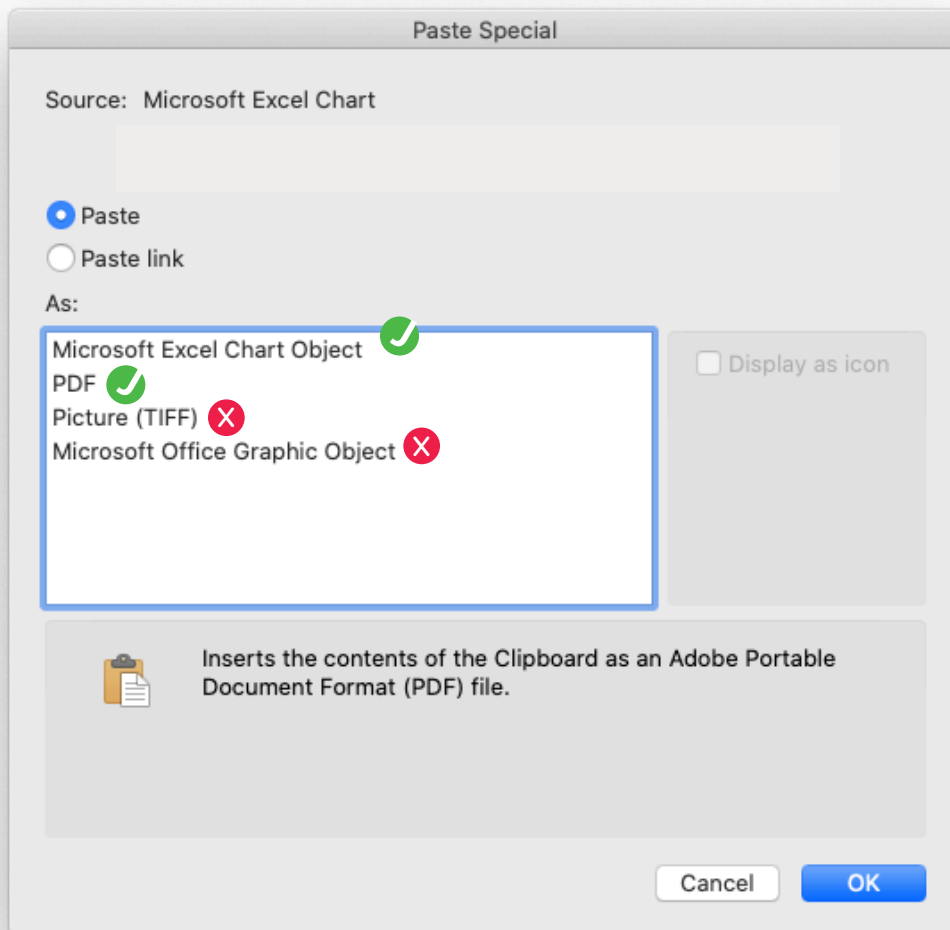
Paste Special

Source: Microsoft Excel Chart

Paste
Paste link

As:

Microsoft Excel Chart Object
PDF
Picture (TIFF)
Microsoft Office Graphic Object

Display as icon

Inserts the contents of the Clipboard as an Adobe Portable Document Format (PDF) file.

Cancel
OK